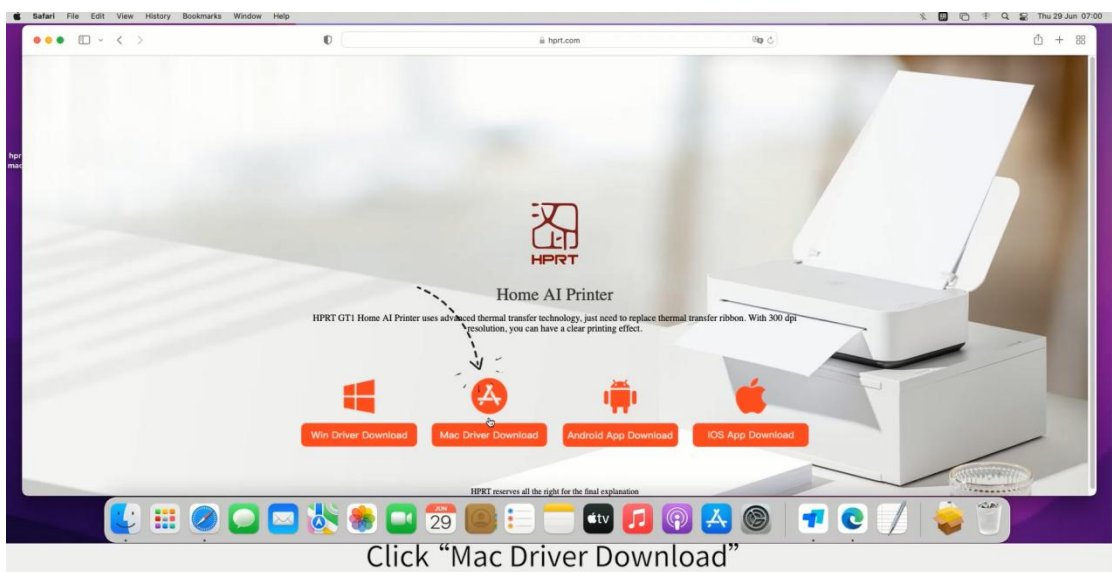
Safari File Edit View History Bookmarks Window Help

Thu 29 Jun 07:00

hprt.com

hpr
mac

HPRT

Home AI Printer

HPRT GT1 Home AI Printer uses advanced thermal transfer technology, just need to replace thermal transfer ribbon. With 300 dpi resolution, you can have a clear printing effect.

Win Driver Download

Mac Driver Download

Android App Download

IOS App Download

HPRT reserves all the right for the final explanation

JUN
29

tv

Click "Mac Driver Download"